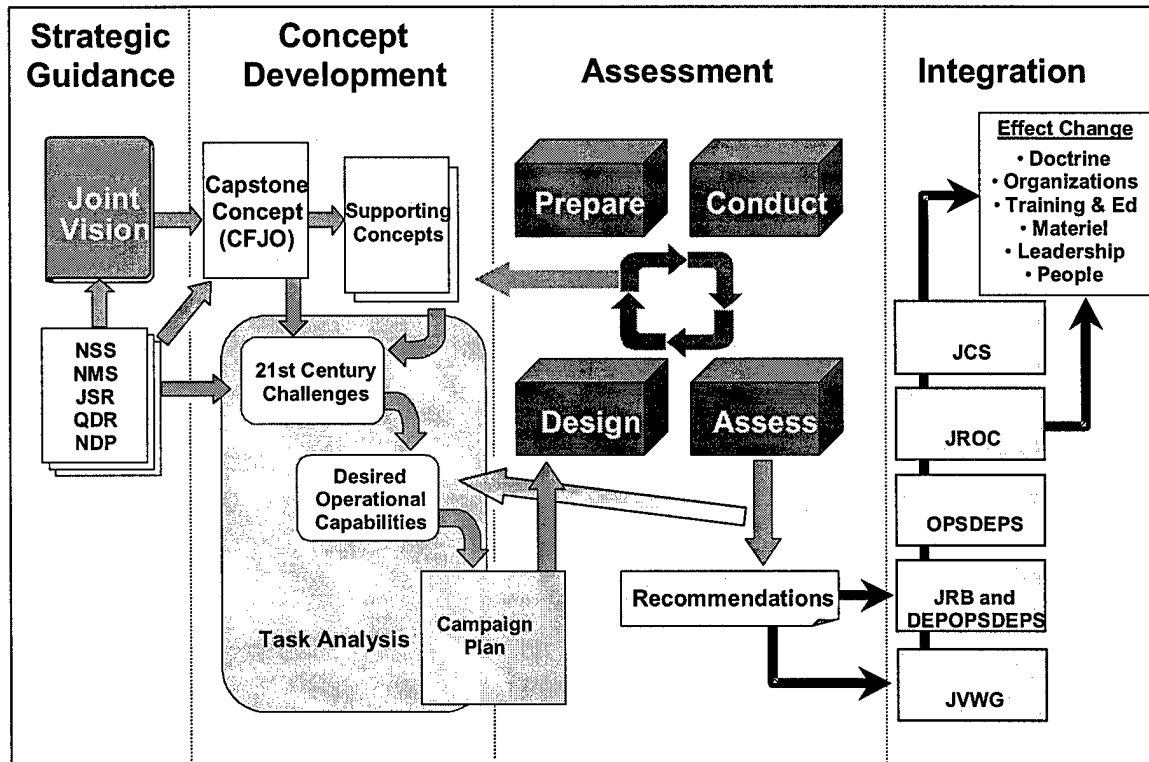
Strategic Guidance

Concept Development

Assessment

Integration

Joint Vision

Capstone Concept (CFJO)

Supporting Concepts

Prepare

Conduct

Effect Change
• Doctrine
• Organizations
• Training & Ed
• Materiel
• Leadership
• People

NSS
NMS
JSR
QDR
NDP

21st Century Challenges

Desired Operational Capabilities

Design

Assess

JCS

JROC

OPSDEPS

Recommendations

JRB and DEPOPSDEPS

Task Analysis

Campaign Plan

JVWG